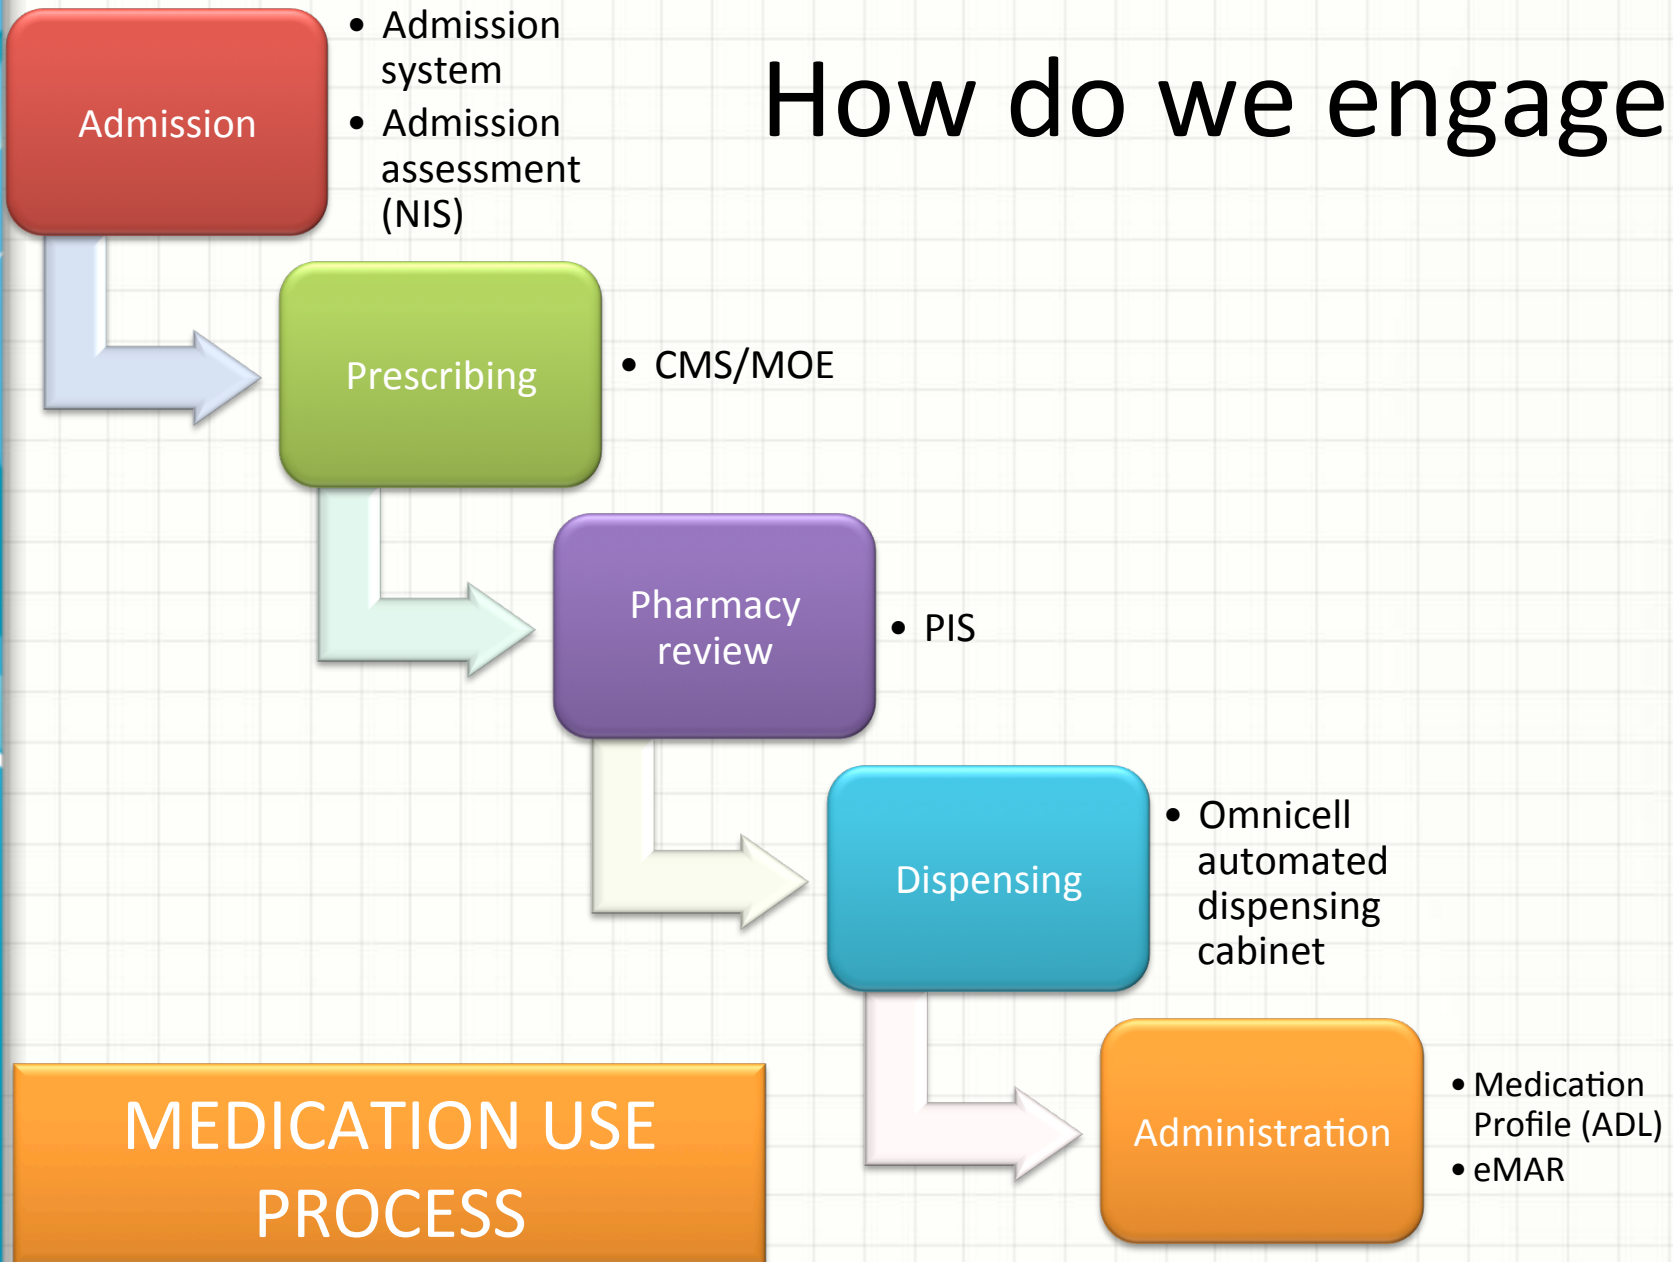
How do we engage

Admission

• Admission system
• Admission assessment (NIS)

Prescribing

• CMS/MOE

Pharmacy review

• PIS

Dispensing

• Omnicell automated dispensing cabinet

Administration

• Medication Profile (ADL)
• eMAR

MEDICATION USE PROCESS